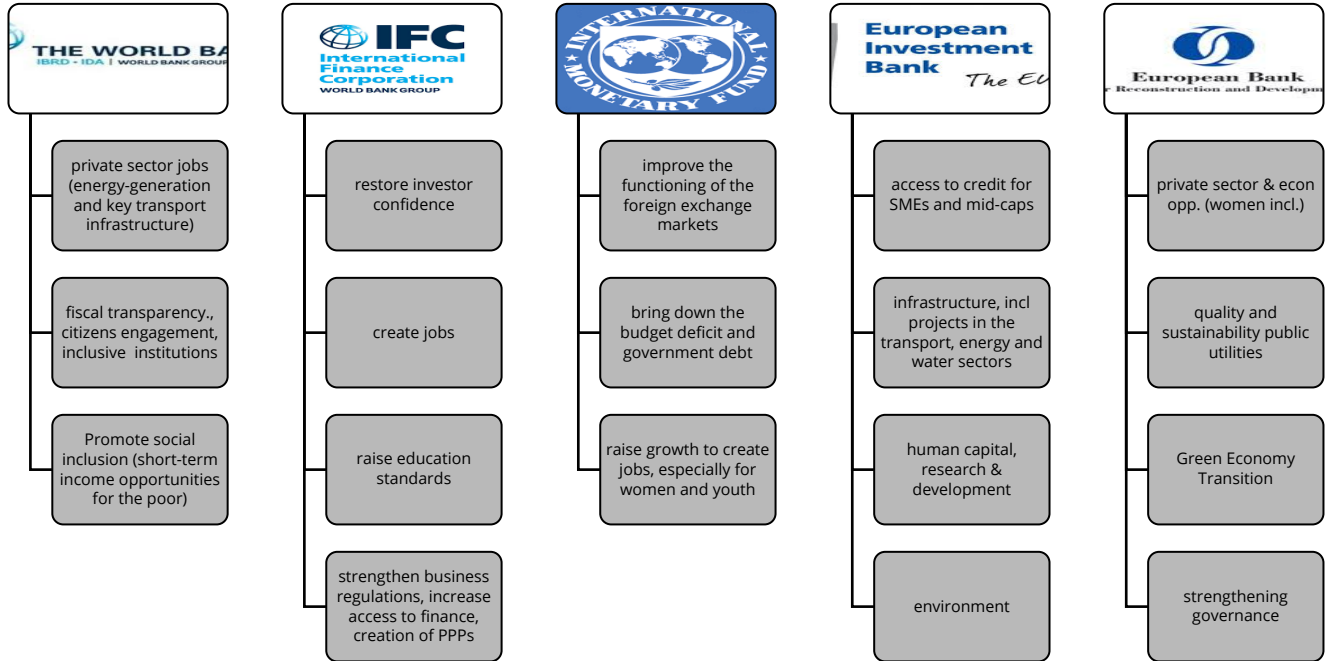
THE WORLD BA
IBRD · IDA | WORLD BANK GROUP

private sector jobs (energy-generation and key transport infrastructure)

fiscal transparency., citizens engagement, inclusive institutions

Promote social inclusion (short-term income opportunities for the poor)

IFC
International Finance Corporation
WORLD BANK GROUP

restore investor confidence

create jobs

raise education standards

strengthen business regulations, increase access to finance, creation of PPPs

INTERNATIONAL MONETARY FUND

improve the functioning of the foreign exchange markets

bring down the budget deficit and government debt

raise growth to create jobs, especially for women and youth

European Investment Bank
The EU

access to credit for SMEs and mid-caps

infrastructure, incl projects in the transport, energy and water sectors

human capital, research & development

environment

European Bank
r Reconstruction and Developm

private sector & econ opp. (women incl.)

quality and sustainability public utilities

Green Economy Transition

strengthening governance